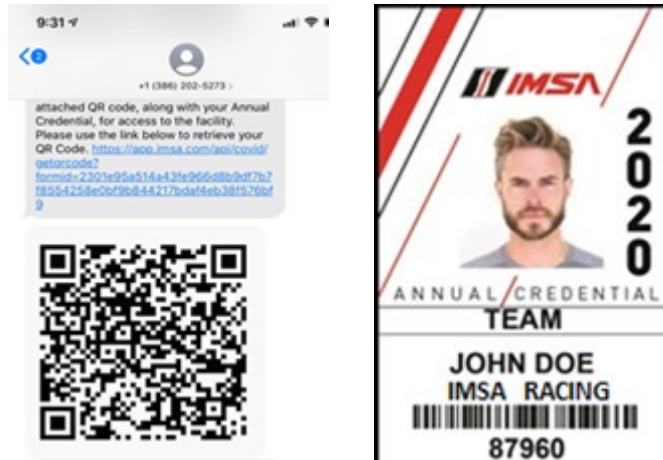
9:31

+1 (386) 202-5273 >

attached QR code, along with your Annual Credential, for access to the facility. Please use the link below to retrieve your QR Code. https://app.imsa.com/api/covid/getqrcode?formid=2301e95a514a43fe966d8b9df7b7f8554258e0bf9b844217bdaf4eb38f576bf9

IMSA

2020

ANNUAL CREDENTIAL

TEAM

JOHN DOE

IMSA RACING

87960